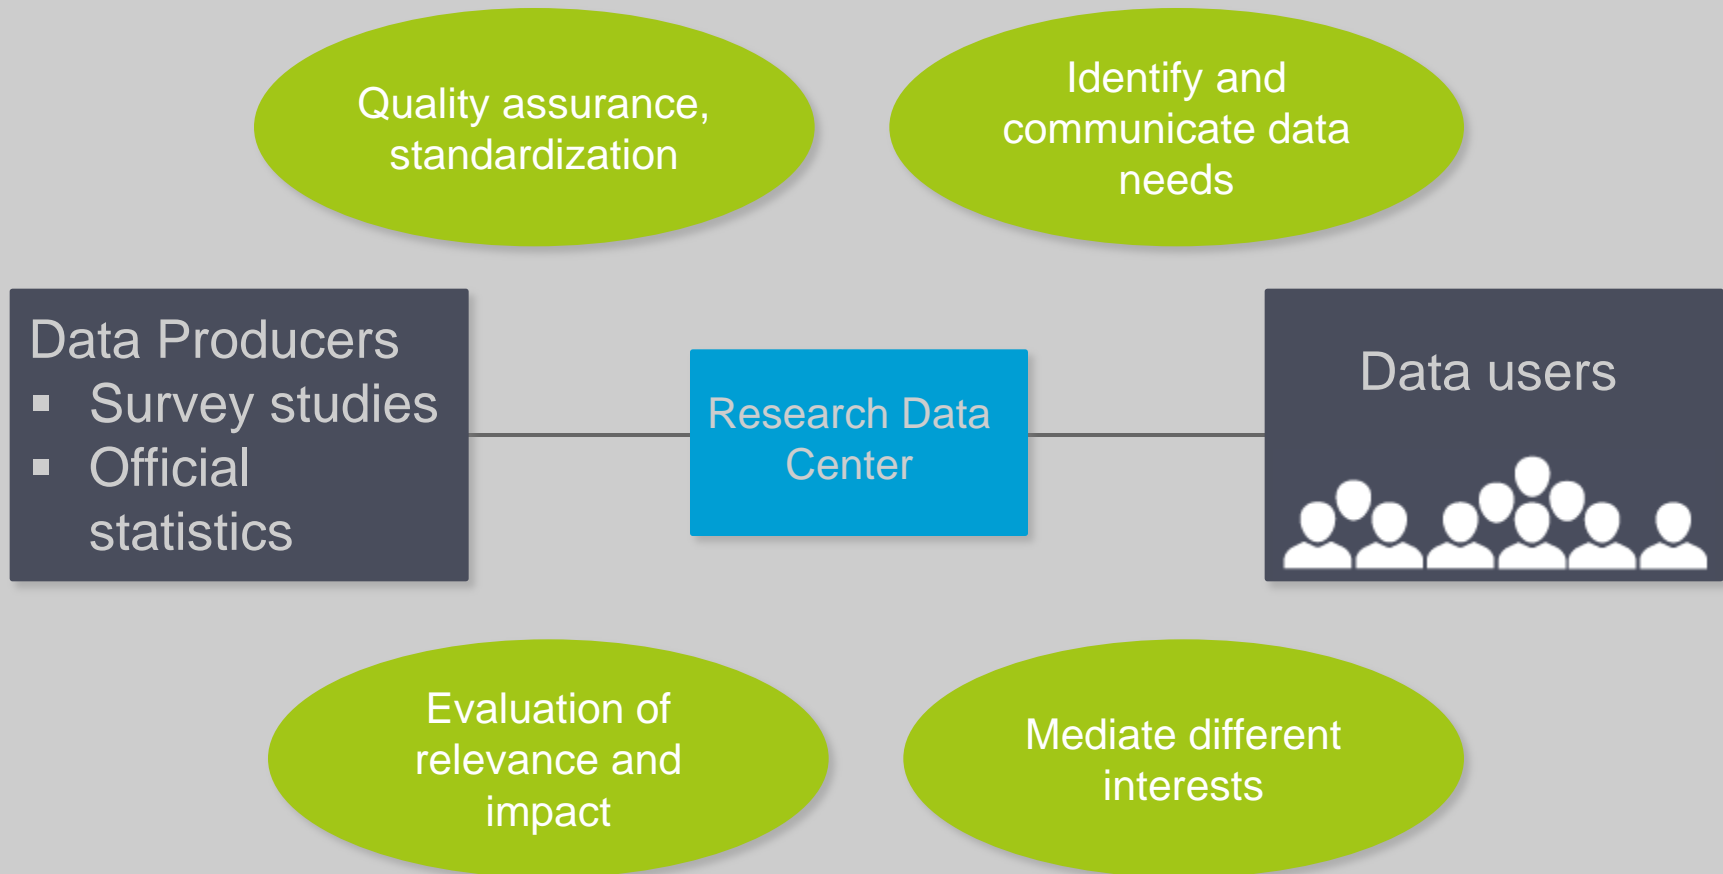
Quality assurance, standardization

Identify and communicate data needs

Data Producers
- Survey studies
- Official statistics

Research Data Center

Data users

Evaluation of relevance and impact

Mediate different interests